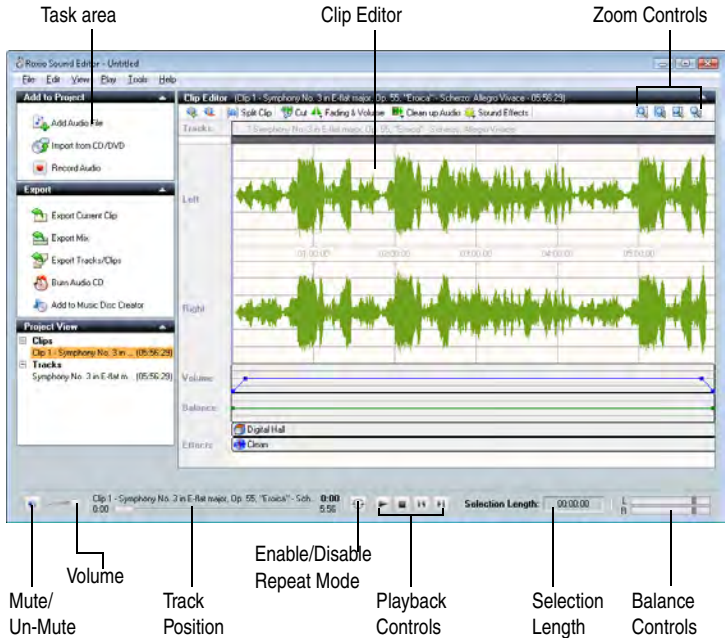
Task area

Clip Editor

Zoom Controls

Roxio Sound Editor - Untitled

File Edit View Play Tools Help

Add to Project

Add Audio File

Import from CD/DVD

Record Audio

Export

Export Current Clip

Export Mix

Export Tracks/Clips

Burn Audio CD

Add to Music Disc Creator

Project View

Clips

Clip 1 - Symphony No. 3 in ... (05:56:29)

Tracks

Symphony No. 3 in E-flat m... (05:56:29)

Clip Editor (Clip 1 - Symphony No. 3 in E-flat major, Op. 55, "Eroica" - Scherzo: Allegro Vivace - (05:56:29))

Split Clip Cut Fading & Volume Clean up Audio Sound Effects

Tracks

1 Symphony No. 3 in E-flat major, Op. 55, "Eroica" - Scherzo: Allegro Vivace

Left

01:00:00 02:00:00 03:00:00 04:00:00 05:00:00

Right

Volume

Balance

Effects

Digital Hall

Clean

Clip 1 - Symphony No. 3 in E-flat major, Op. 55, "Eroica" - Sch... 0:00

0:00 5:56

Selection Length: 00:00:00

L

R

Mute/ Un-Mute

Volume

Track Position

Enable/Disable Repeat Mode

Playback Controls

Selection Length

Balance Controls